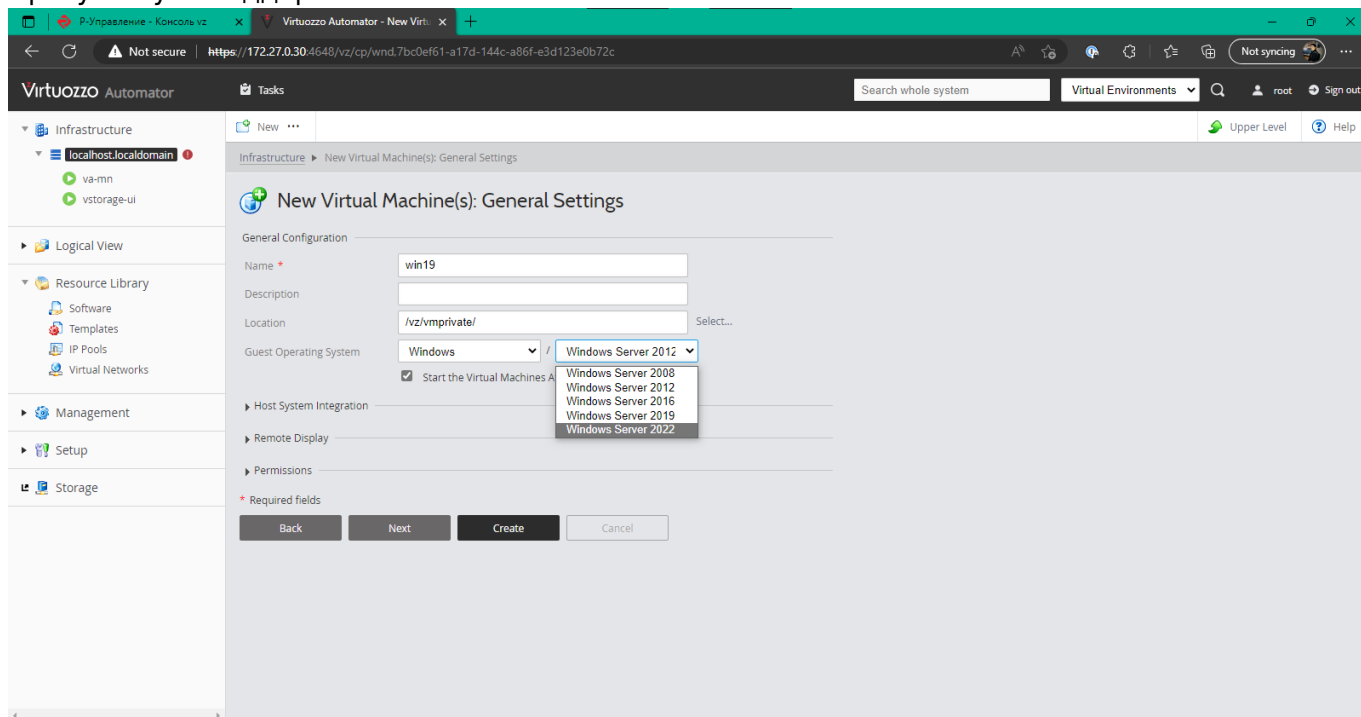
Р-Управление - Консоль vz
Virtuozzo Automator - New Virtu

Not secure | https://172.27.0.30:4648/vz/cp/wnd.7bc0ef61-a17d-144c-a86f-e3d123e0b72c

Not syncing

Virtuozzo Automator
Tasks
Search whole system
Virtual Environments
root
Sign out

Infrastructure
localhost.localdomain
va-mn
vstorage-ui
Logical View
Resource Library
Software
Templates
IP Pools
Virtual Networks
Management
Setup
Storage

New ···
Upper Level
Help

Infrastructure ▸ New Virtual Machine(s): General Settings

New Virtual Machine(s): General Settings

General Configuration

Name * win19
Description
Location /vz/vmprivate/ Select...
Guest Operating System Windows / Windows Server 2012
Start the Virtual Machines A

Windows Server 2008
Windows Server 2012
Windows Server 2016
Windows Server 2019
Windows Server 2022

Host System Integration
Remote Display
Permissions

* Required fields

Back
Next
Create
Cancel